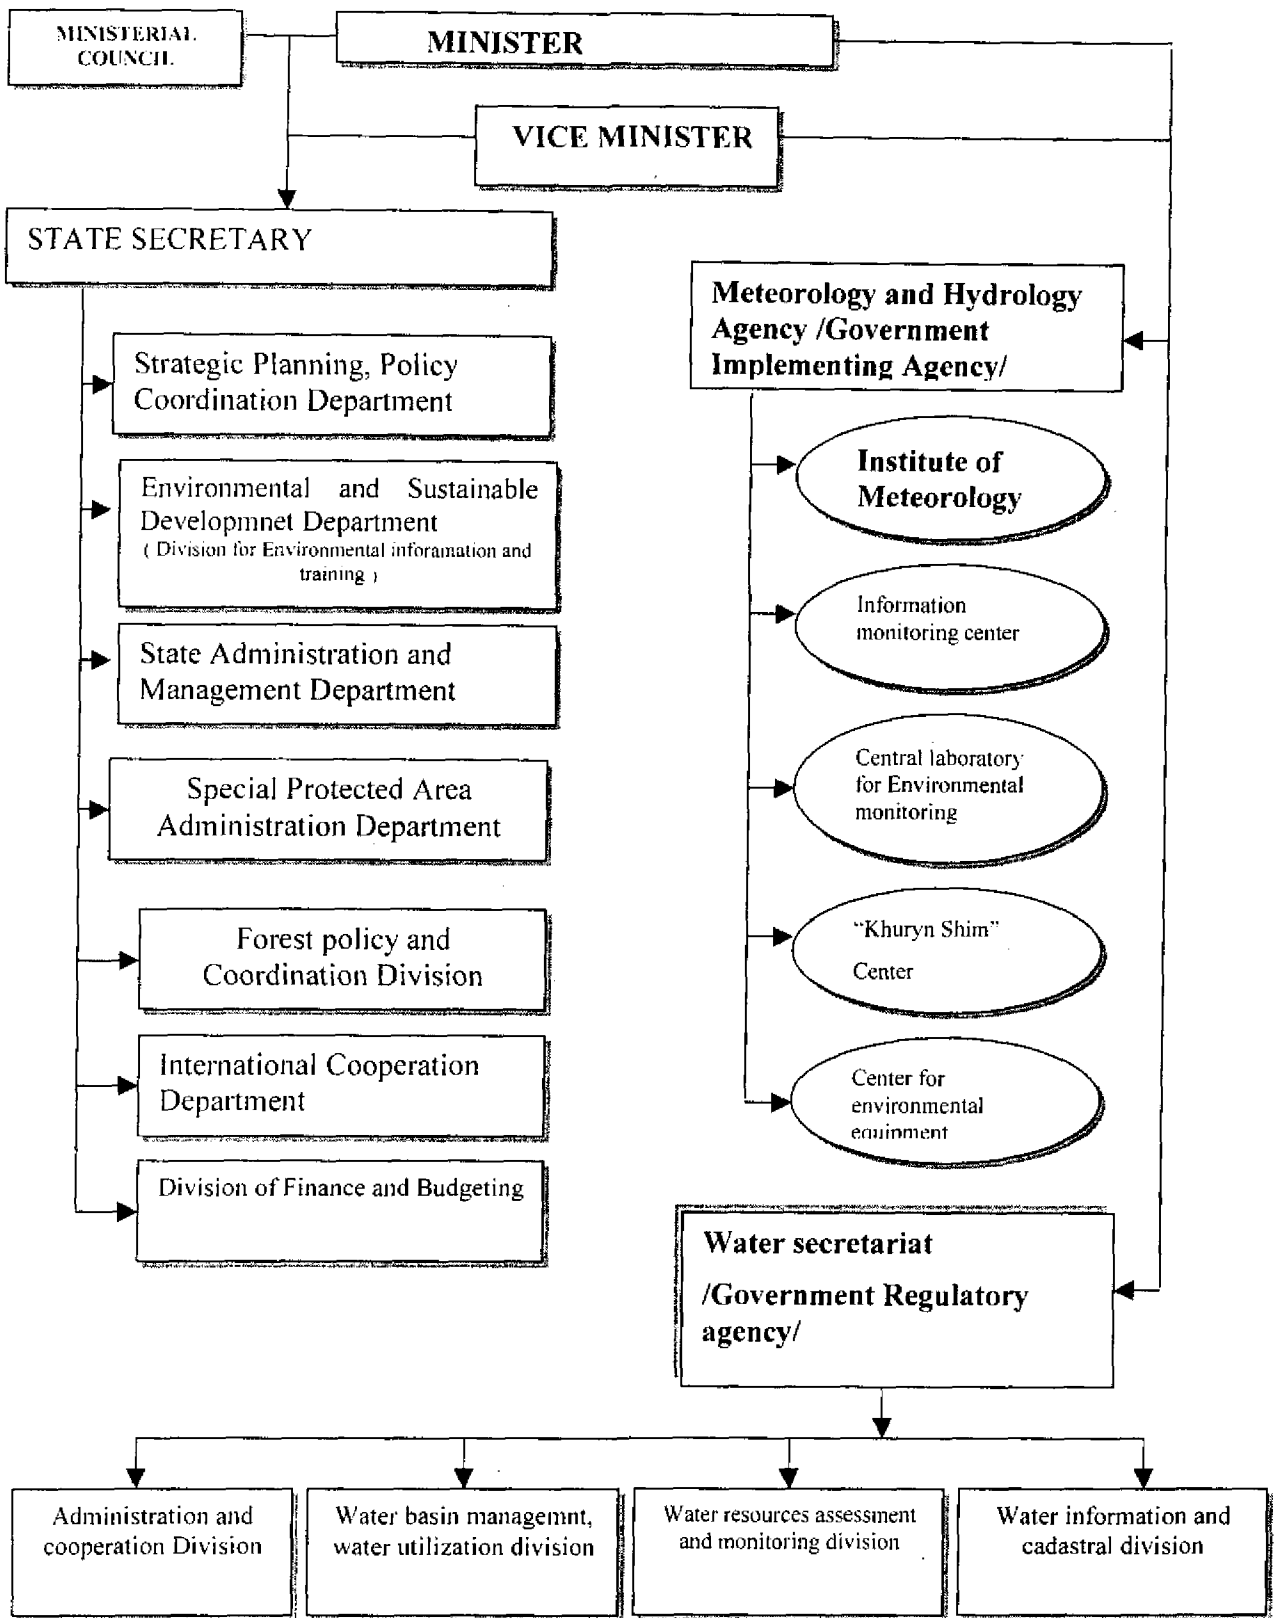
MINISTERIAL COUNCIL

MINISTER

VICE MINISTER

STATE SECRETARY

Strategic Planning, Policy Coordination Department

Environmental and Sustainable Developmnet Department
( Division for Environmental inforamation and training )

State Administration and Management Department

Special Protected Area Administration Department

Forest policy and Coordination Division

International Cooperation Department

Division of Finance and Budgeting

Meteorology and Hydrology Agency /Government Implementing Agency/

Institute of Meteorology

Information monitoring center

Central laboratory for Environmental monitoring

"Khuryn Shim" Center

Center for environmental equipment

Water secretariat

/Government Regulatory agency/

Administration and cooperation Division

Water basin managemnt, water utilization division

Water resources assessment and monitoring division

Water information and cadastral division